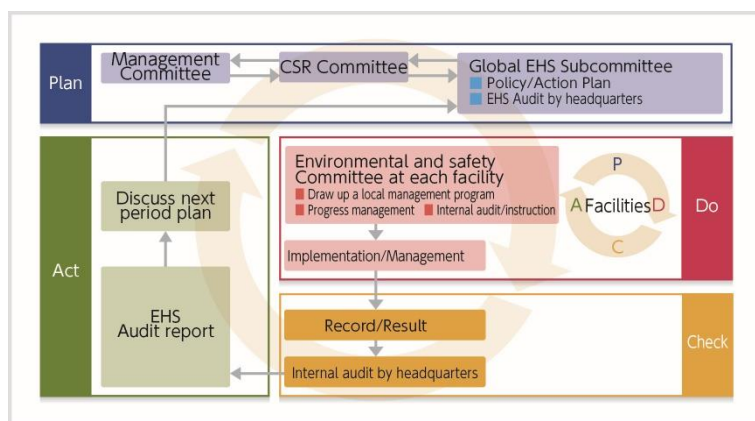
Plan

Management Committee

CSR Committee

Global EHS Subcommittee
Policy/Action Plan
EHS Audit by headquarters

Act

Discuss next period plan

EHS Audit report

Environmental and safety Committee at each facility
Draw up a local management program
Progress management
Internal audit/instruction

P
A Facilities D
C

Do

Implementation/Management

Record/Result

Internal audit by headquarters

Check